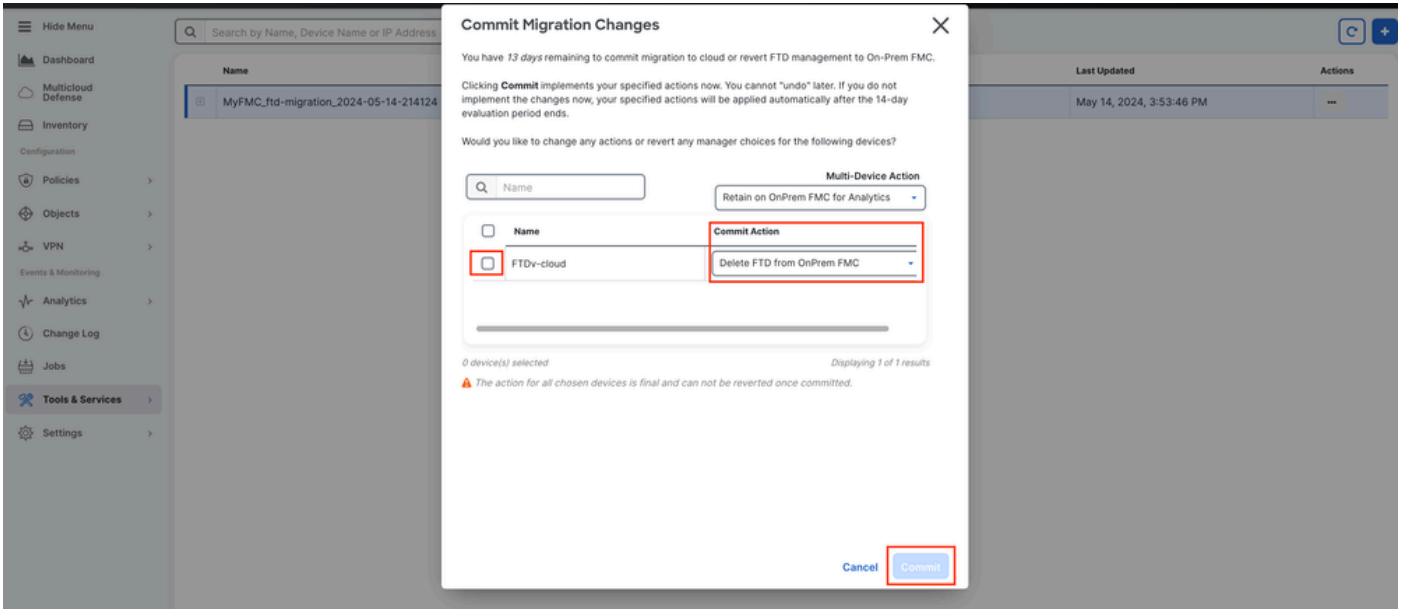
Hide Menu
Dashboard
Multicloud Defense
Inventory
Configuration
Policies
Objects
VPN
Events & Monitoring
Analytics
Change Log
Jobs
Tools & Services
Settings

Search by Name, Device Name or IP Address

| Name | Last Updated | Actions |
|---|---|---|
| MyFMC_ftd-migration_2024-05-14-214124 | May 14, 2024, 3:53:46 PM | ··· |

Commit Migration Changes

You have 13 days remaining to commit migration to cloud or revert FTD management to On-Prem FMC.

Clicking Commit implements your specified actions now. You cannot "undo" later. If you do not implement the changes now, your specified actions will be applied automatically after the 14-day evaluation period ends.

Would you like to change any actions or revert any manager choices for the following devices?

Name

Multi-Device Action
Retain on OnPrem FMC for Analytics

| Name | Commit Action |
|---|---|
| FTDv-cloud | Delete FTD from OnPrem FMC |

0 device(s) selected
Displaying 1 of 1 results

The action for all chosen devices is final and can not be reverted once committed.

Cancel
Commit